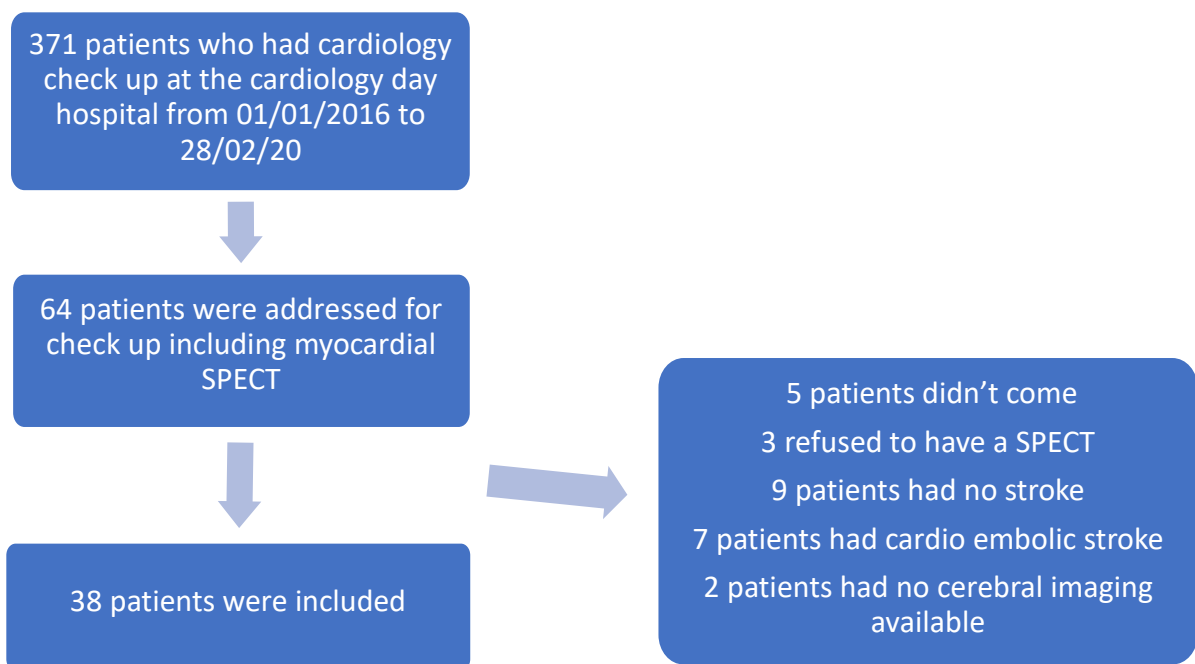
371 patients who had cardiology check up at the cardiology day hospital from 01/01/2016 to 28/02/20

64 patients were addressed for check up including myocardial SPECT

38 patients were included

5 patients didn’t come

3 refused to have a SPECT

9 patients had no stroke

7 patients had cardio embolic stroke

2 patients had no cerebral imaging available